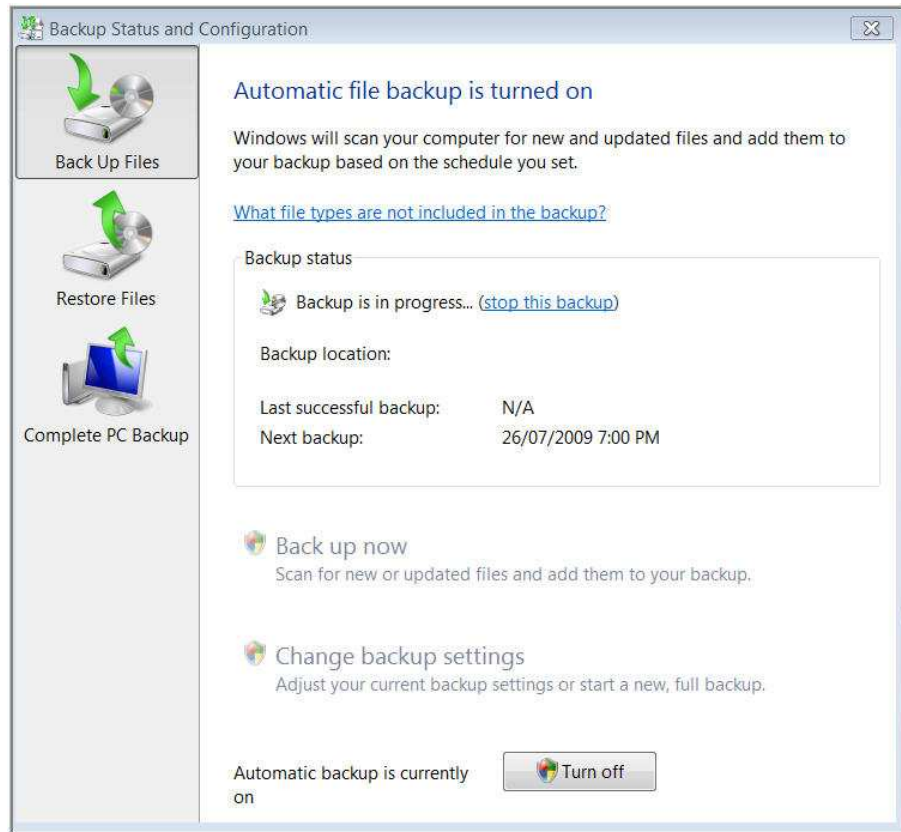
Backup Status and Configuration

Back Up Files

Restore Files

Complete PC Backup

Automatic file backup is turned on

Windows will scan your computer for new and updated files and add them to your backup based on the schedule you set.

What file types are not included in the backup?

Backup status

Backup is in progress... (stop this backup)

Backup location:

Last successful backup: N/A
Next backup: 26/07/2009 7:00 PM

Back up now
Scan for new or updated files and add them to your backup.

Change backup settings
Adjust your current backup settings or start a new, full backup.

Automatic backup is currently on

Turn off